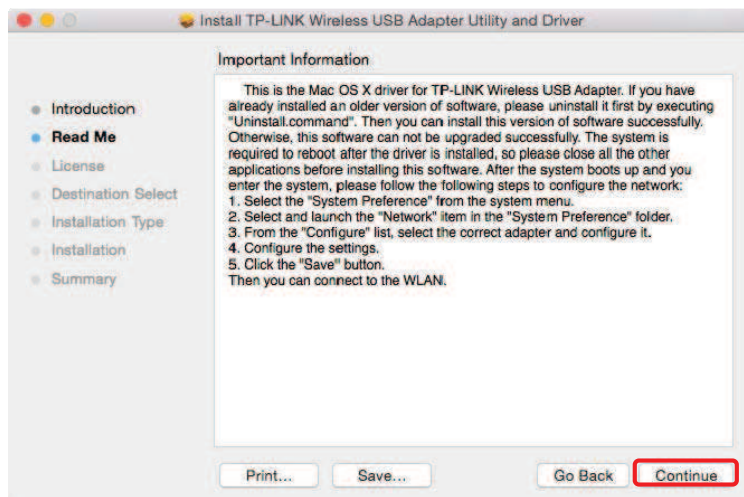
Install TP-LINK Wireless USB Adapter Utility and Driver

Introduction
Read Me
License
Destination Select
Installation Type
Installation
Summary

Important Information

This is the Mac OS X driver for TP-LINK Wireless USB Adapter. If you have already installed an older version of software, please uninstall it first by executing "Uninstall.command". Then you can install this version of software successfully. Otherwise, this software can not be upgraded successfully. The system is required to reboot after the driver is installed, so please close all the other applications before installing this software. After the system boots up and you enter the system, please follow the following steps to configure the network:
1. Select the "System Preference" from the system menu.
2. Select and launch the "Network" item in the "System Preference" folder.
3. From the "Configure" list, select the correct adapter and configure it.
4. Configure the settings.
5. Click the "Save" button.
Then you can connect to the WLAN.

Print...
Save...
Go Back
Continue